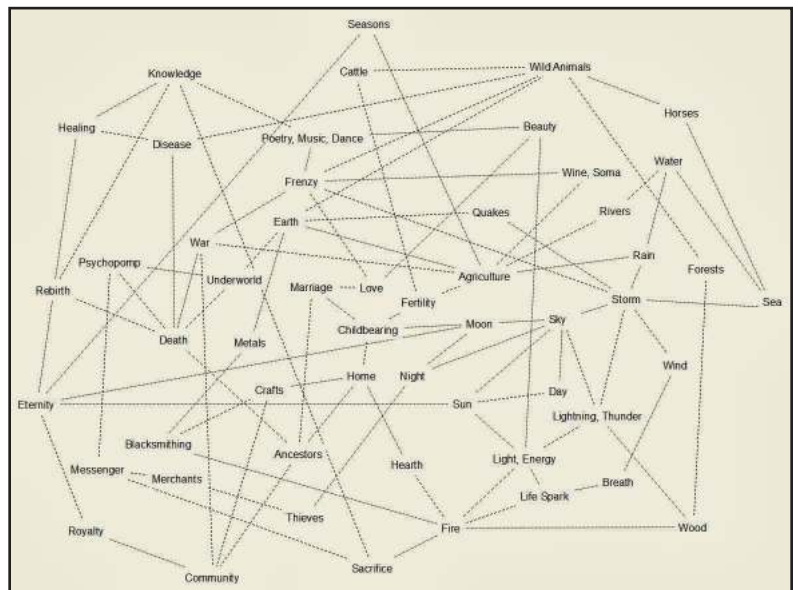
Seasons
Knowledge
Cattle
Wild Animals
Horses
Healing
Disease
Poetry, Music, Dance
Beauty
Water
Frenzy
Wine, Soma
Rivers
Earth
Quakes
War
Psychopomp
Underworld
Agriculture
Rain
Forests
Rebirth
Marriage
Love
Fertility
Storm
Sea
Childbearing
Moon
Sky
Death
Metals
Home
Night
Wind
Crafts
Day
Eternity
Sun
Lightning, Thunder
Blacksmithing
Ancestors
Hearth
Light, Energy
Messenger
Merchants
Breath
Life Spark
Thieves
Fire
Wood
Royalty
Sacrifice
Community